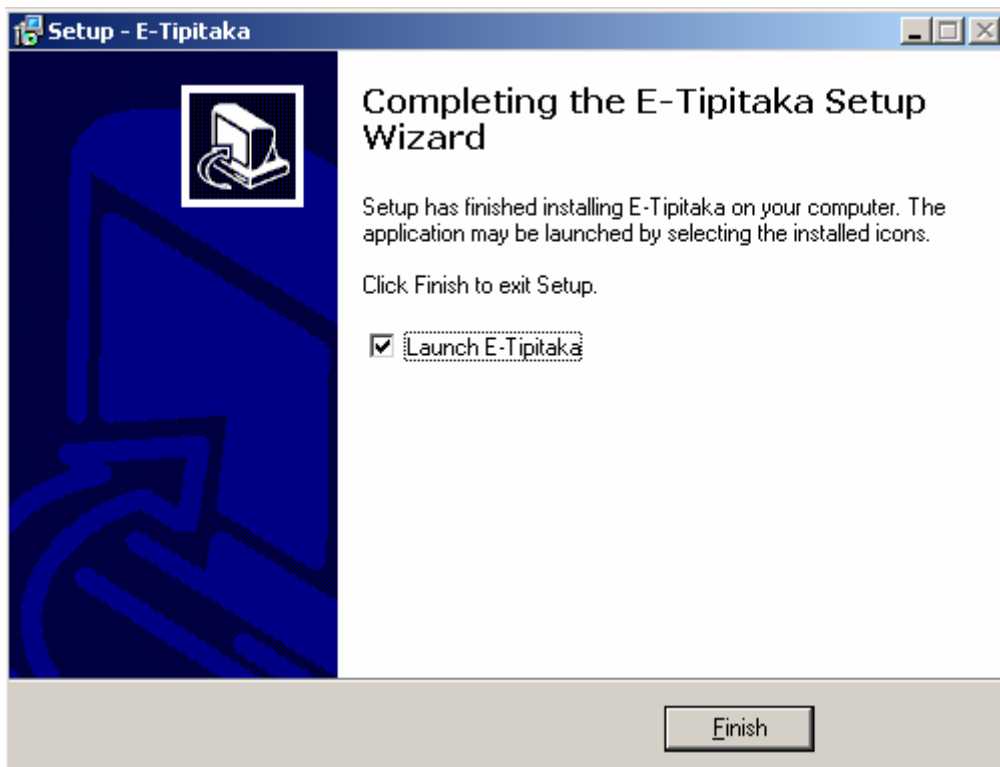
Setup - E-Tipitaka

Completing the E-Tipitaka Setup Wizard

Setup has finished installing E-Tipitaka on your computer. The application may be launched by selecting the installed icons.

Click Finish to exit Setup.

Launch E-Tipitaka

Finish